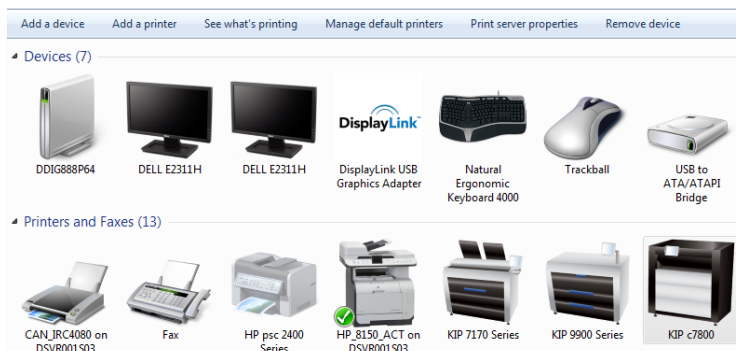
Add a device Add a printer See what's printing Manage default printers Print server properties Remove device

Devices (7)

DDIG888P64

DELL E2311H

DELL E2311H

DisplayLink

DisplayLink USB Graphics Adapter

Natural Ergonomic Keyboard 4000

Trackball

USB to ATA/ATAPI Bridge

Printers and Faxes (13)

CAN_IRC4080 on DSVR001S03

Fax

HP psc 2400 Series

HP_8150_ACT on DSVR001S03

KIP 7170 Series

KIP 9900 Series

KIP c7800